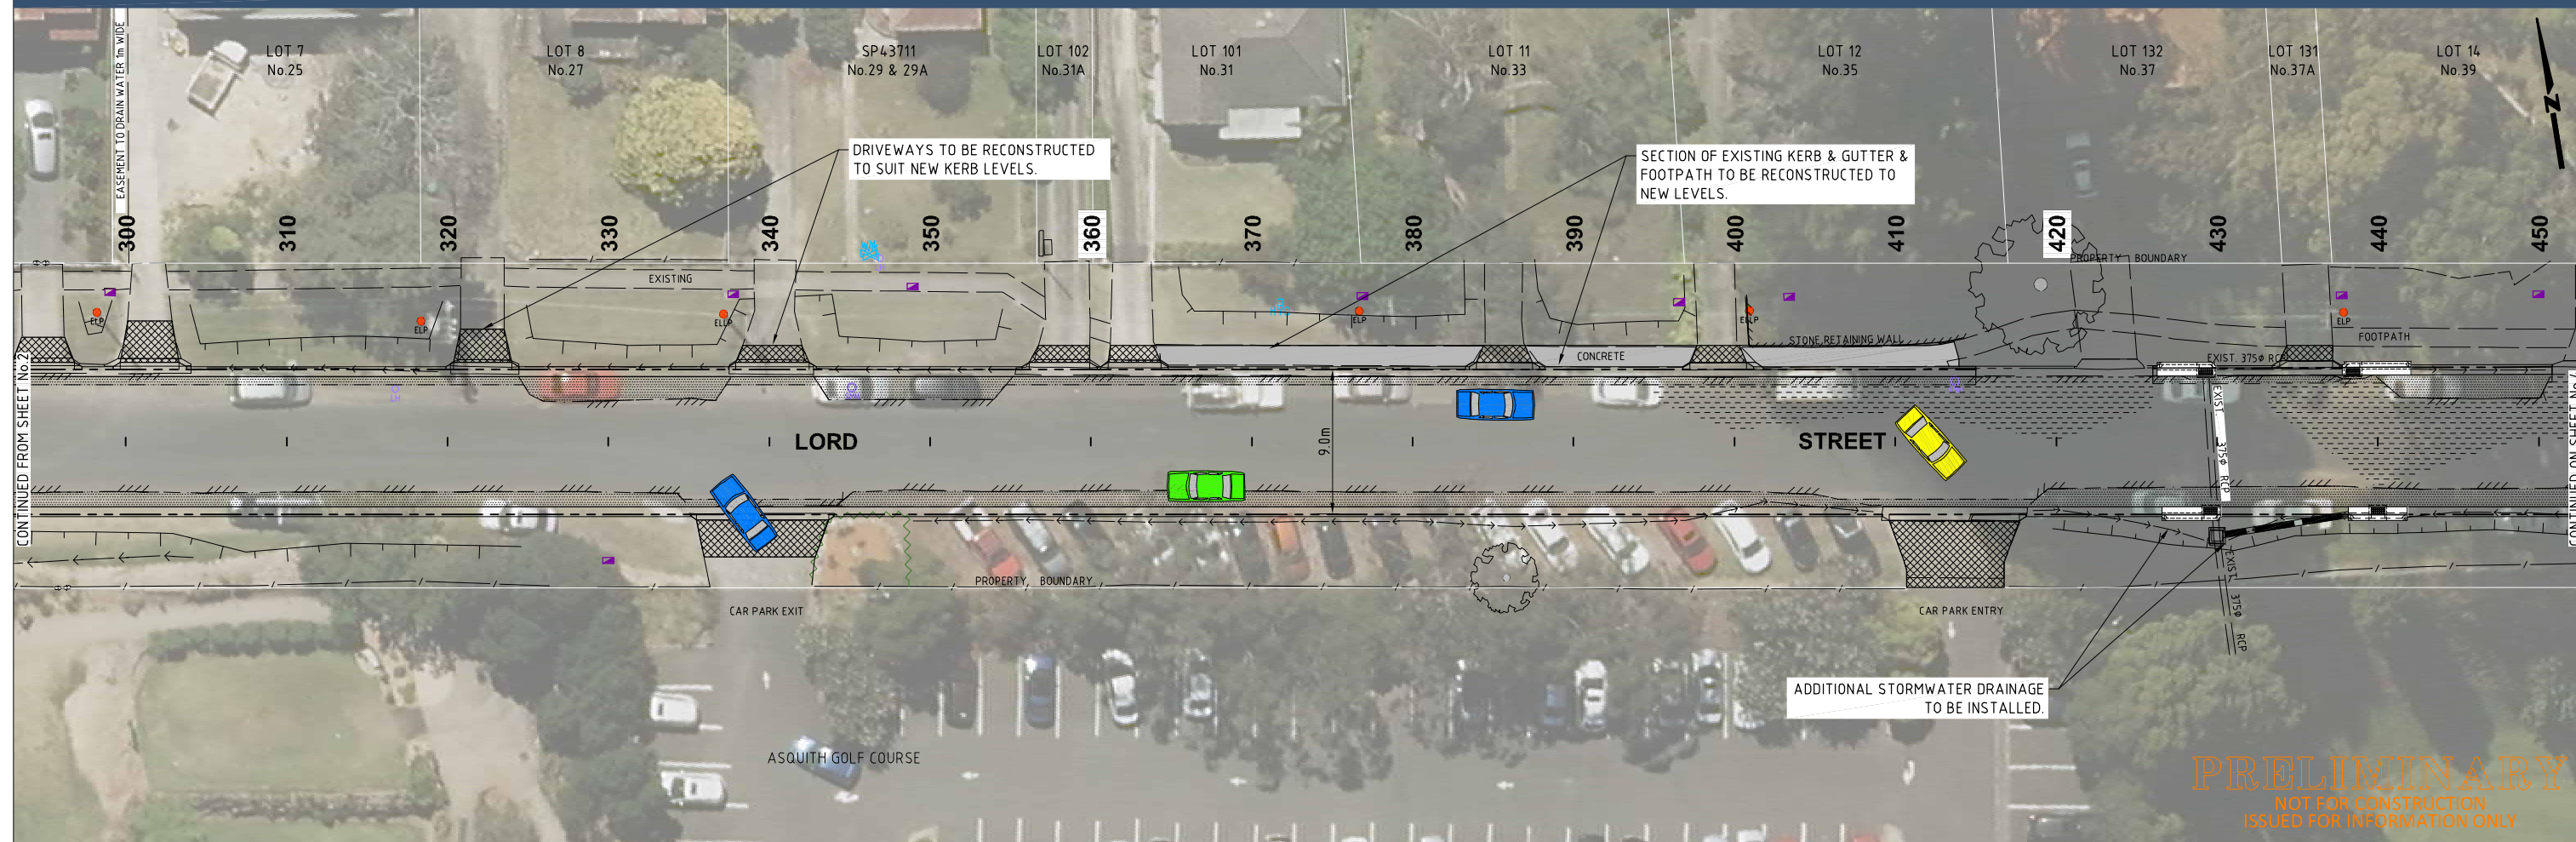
LOT 7
No.25

LOT 8
No.27

SP43711
No.29 & 29A

LOT 102
No.31A

LOT 101
No.31

LOT 11
No.33

LOT 12
No.35

LOT 132
No.37

LOT 131
No.37A

LOT 14
No.39

EASEMENT TO DRAIN WATER 1m WIDE

DRIVEWAYS TO BE RECONSTRUCTED TO SUIT NEW KERB LEVELS.

SECTION OF EXISTING KERB & GUTTER & FOOTPATH TO BE RECONSTRUCTED TO NEW LEVELS.

N

300 310 320 330 340 350 360 370 380 390 400 410 420 430 440 450

EXISTING

PROPERTY BOUNDARY

ELP ELP ELP ELP ELP ELP

STONE RETAINING WALL

CONCRETE

FOOTPATH

EXIST. 375ø RCP

CONTINUED FROM SHEET No.2

CONTINUED ON SHEET No.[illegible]

LORD

STREET

9.0m

EXIST. 375ø RCP

EXIST. 375ø RCP

PROPERTY BOUNDARY

CAR PARK EXIT

CAR PARK ENTRY

ADDITIONAL STORMWATER DRAINAGE TO BE INSTALLED.

ASQUITH GOLF COURSE

PRELIMINARY
NOT FOR CONSTRUCTION
ISSUED FOR INFORMATION ONLY